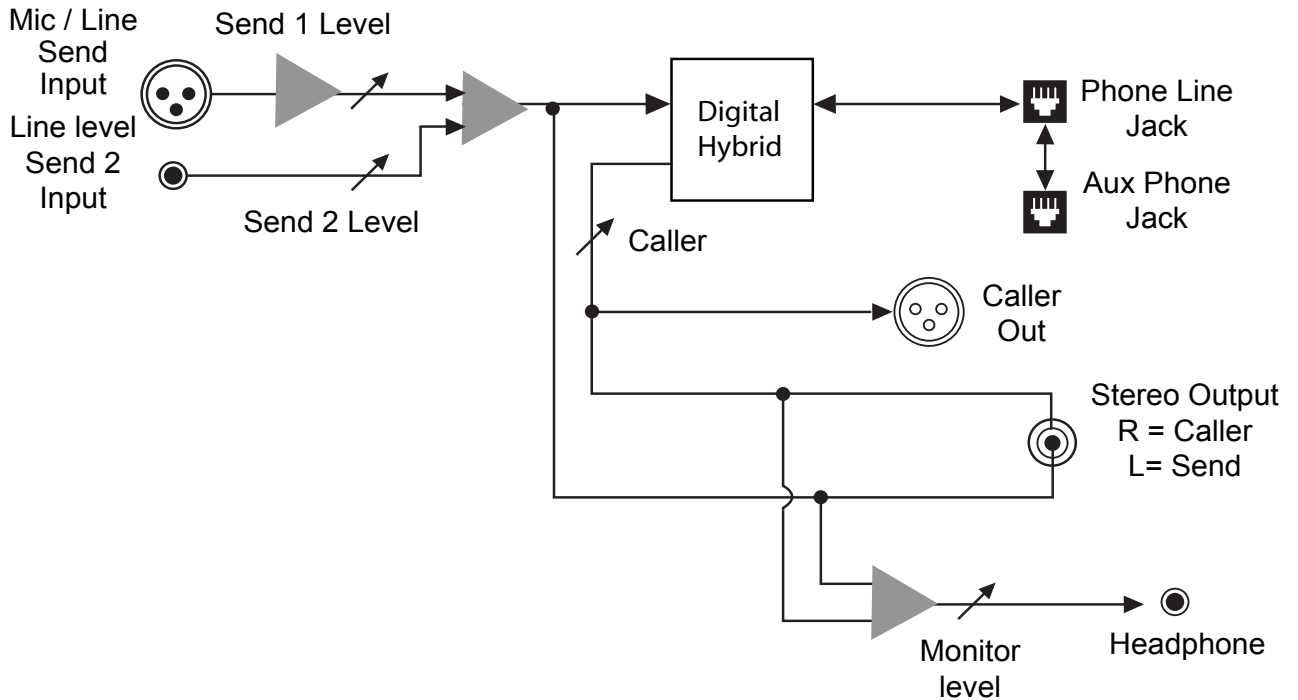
Mic / Line Send Input

Send 1 Level

Line level Send 2 Input

Send 2 Level

Digital Hybrid

Phone Line Jack

Aux Phone Jack

Caller

Caller Out

Stereo Output
R = Caller
L= Send

Monitor level

Headphone